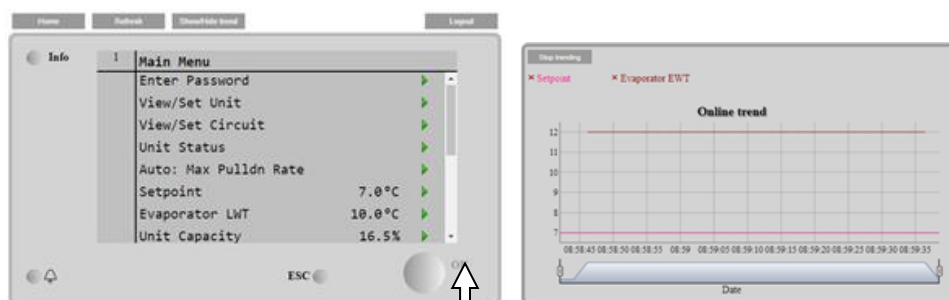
Home Refresh Show/Hide trend Logout

Info 1 Main Menu
Enter Password
View/Set Unit
View/Set Circuit
Unit Status
Auto: Max Pulldn Rate
Setpoint 7.0°C
Evaporator LWT 10.0°C
Unit Capacity 16.5%

ESC

Stop trending

× Setpoint × Evaporator EWT

Online trend

12
11
10
9
8
7

08:58:45 08:58:50 08:58:55 08:59 08:59:05 08:59:10 08:59:15 08:59:20 08:59:25 08:59:30 08:59:35

Date